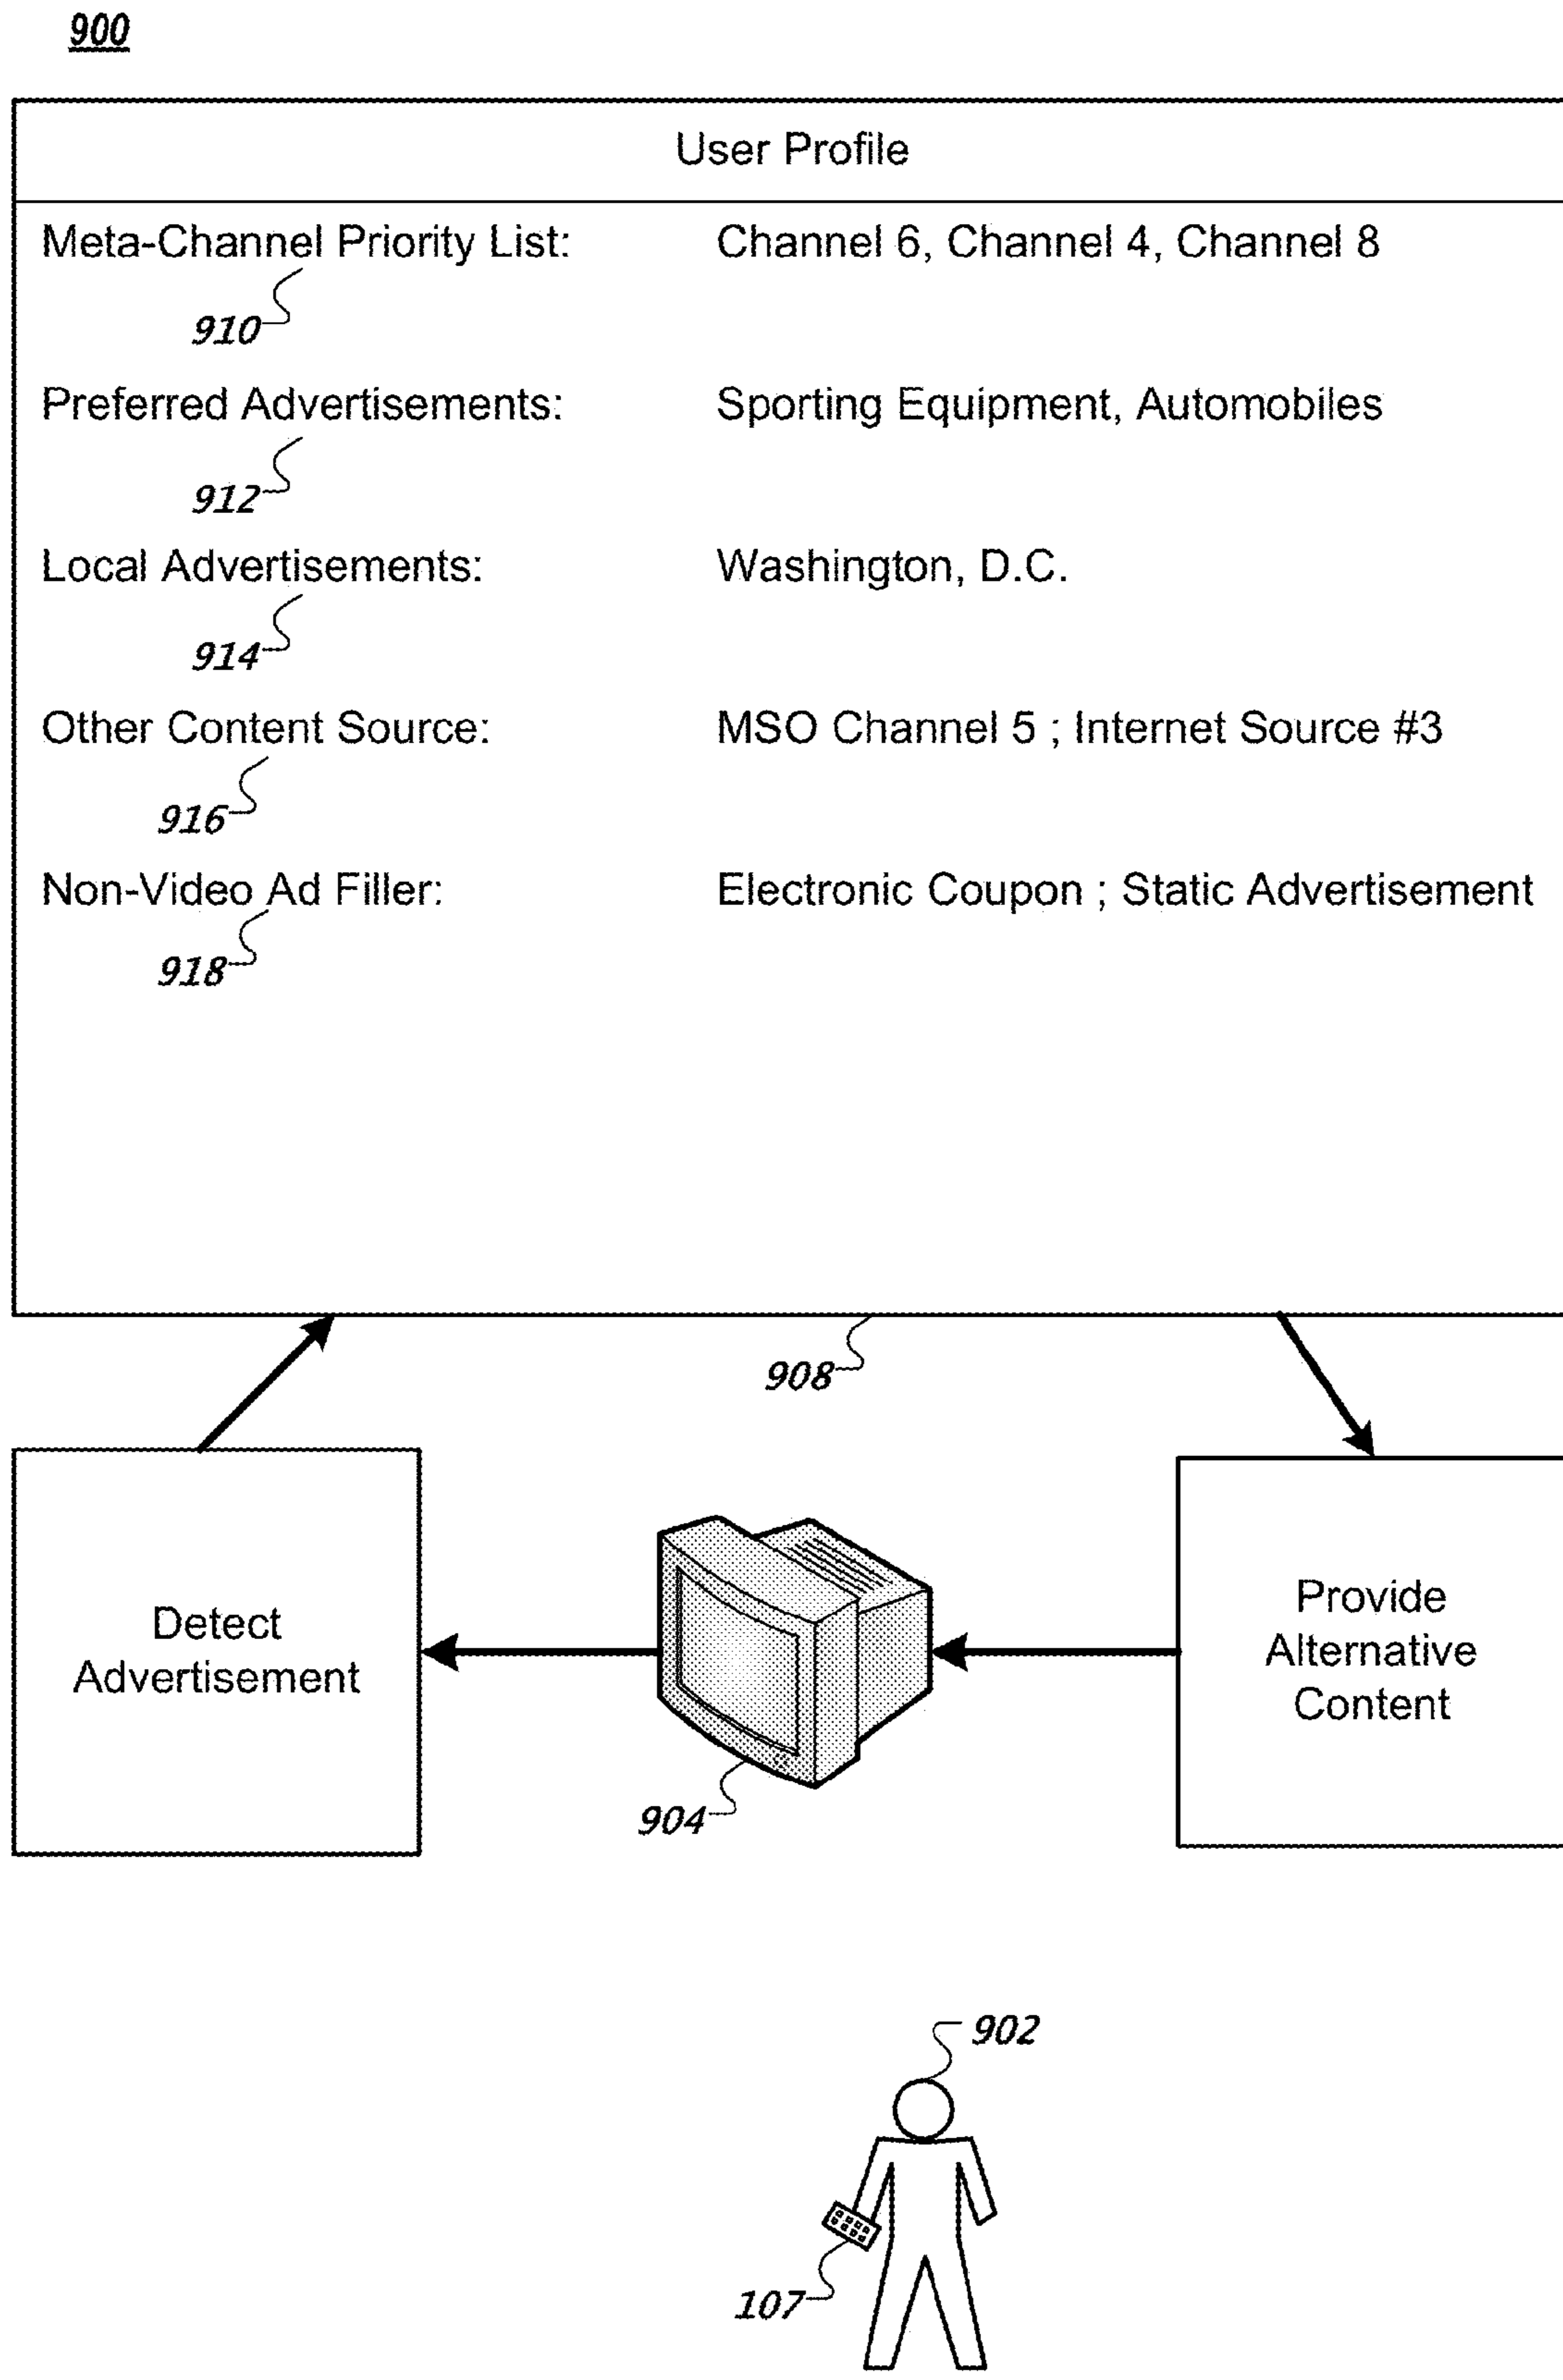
900

User Profile

Meta-Channel Priority List: Channel 6, Channel 4, Channel 8

910

Preferred Advertisements: Sporting Equipment, Automobiles

912

Local Advertisements: Washington, D.C.

914

Other Content Source: MSO Channel 5 ; Internet Source #3

916

Non-Video Ad Filler: Electronic Coupon ; Static Advertisement

918

908

Detect Advertisement

904

Provide Alternative Content

902

107